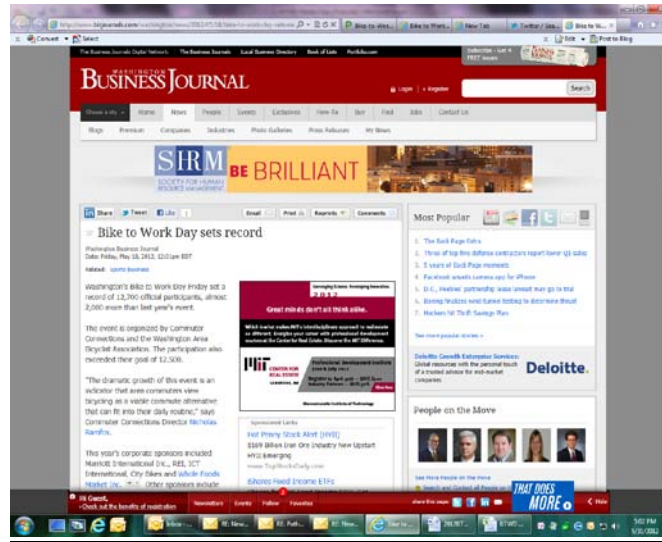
WASHINGTON
BUSINESS JOURNAL

Login | Register

Search

Home News People Events Exclusives How To Buy Find Jobs Contact Us

SHRM SOCIETY FOR HUMAN RESOURCE MANAGEMENT BE BRILLIANT

Share Tweet Like

Email Print Reprints Comments

Bike to Work Day sets record

Washington Business Journal
Date: Friday, May 18, 2012, 12:01am EDT

Washington's Bike to Work Day Friday set a record of 12,700 official participants, almost 2,000 more than last year's event.

The event is organized by Commuter Connections and the Washington Area Bicyclist Association. The participation also exceeded their goal of 12,500.

"The dramatic growth of this event is an indicator that area commuters view bicycling as a viable commute alternative that can fit into their daily routine," says Commuter Connections Director Nicholas Ramfos.

This year's corporate sponsors include Marriott International Inc., REI, ICF International, City Bikes and Whole Foods Market Inc. Other sponsors include

Great minds don't all think alike.

MIT CENTER FOR REAL ESTATE

Sponsored Links

Hot Penny Stock Alert (HYII)

Most Popular

Deloitte Growth Enterprise Services:
Deloitte.

People on the Move

Hi Guest, Check out the benefits of registration

Newsletters Events Follow Favorites

THAT DOES MORE

Hide